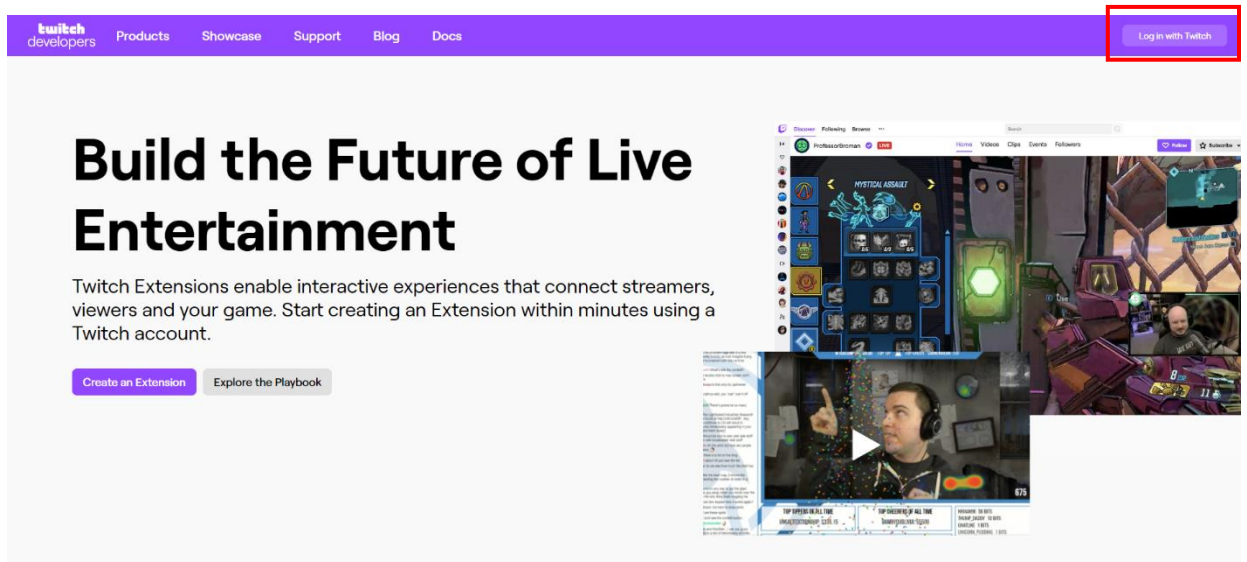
twitch developers Products Showcase Support Blog Docs

Log in with Twitch

Build the Future of Live Entertainment

Twitch Extensions enable interactive experiences that connect streamers, viewers and your game. Start creating an Extension within minutes using a Twitch account.

Create an Extension Explore the Playbook

Discover Following Browse

ProfessorBroman LIVE

Home Videos Clips Events Followers

Follow Subscribe

MYSTICAL ASSAULT

675

TOP TIPPERS OF ALL TIME

TOP CHEERERS OF ALL TIME